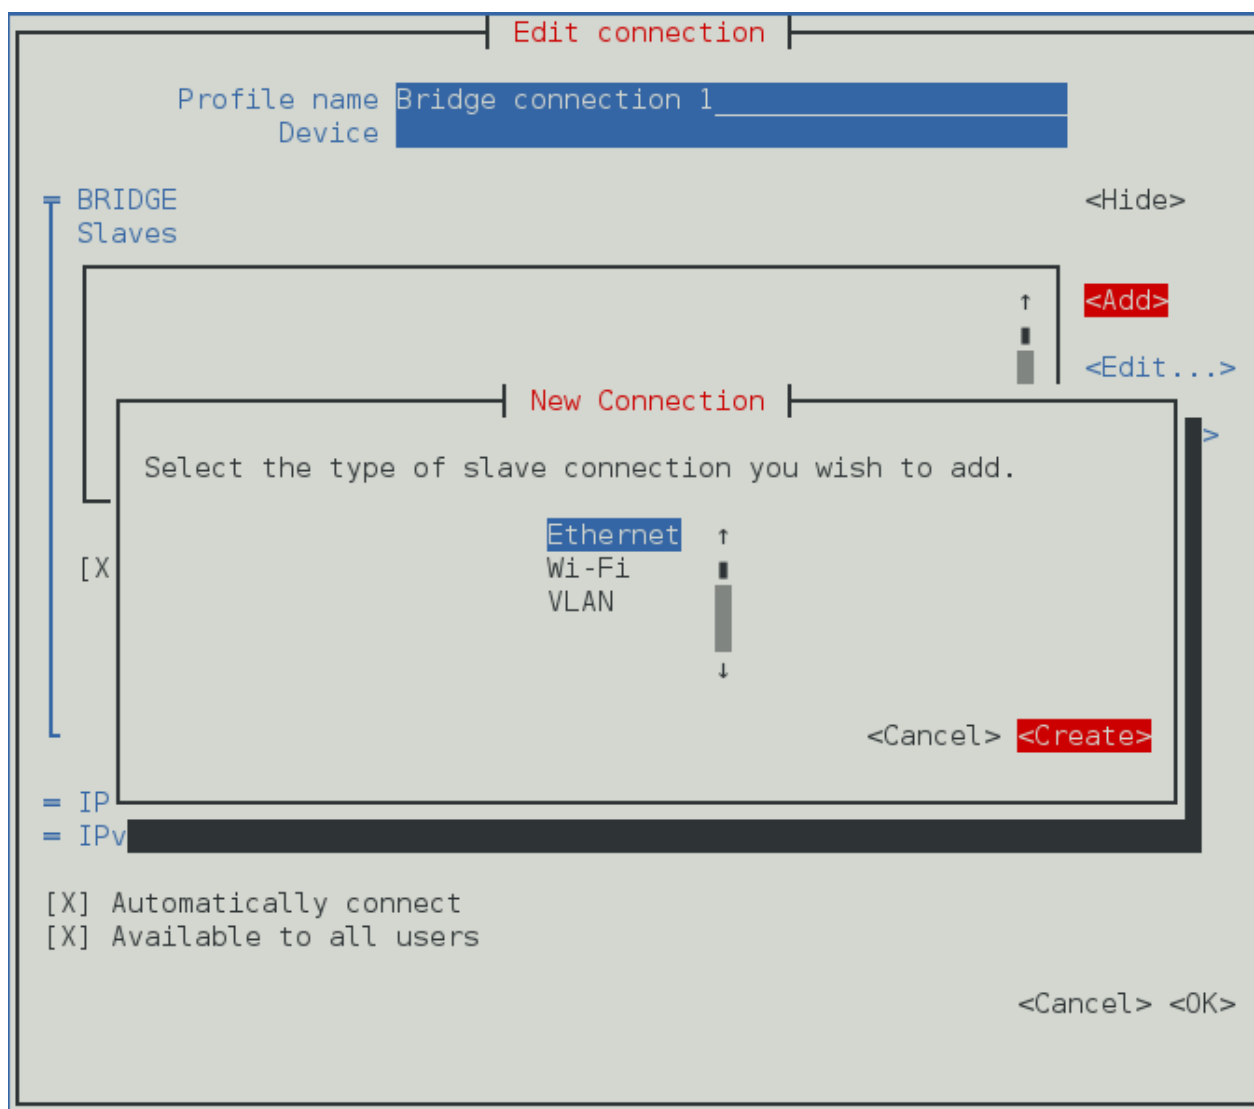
Edit connection

Profile name Bridge connection 1
Device

═ BRIDGE <Hide>
Slaves

<Add>

<Edit...>

>

New Connection

Select the type of slave connection you wish to add.

Ethernet
Wi-Fi
VLAN

<Cancel> <Create>

[X

═ IP
═ IPv

[X] Automatically connect
[X] Available to all users

<Cancel> <OK>